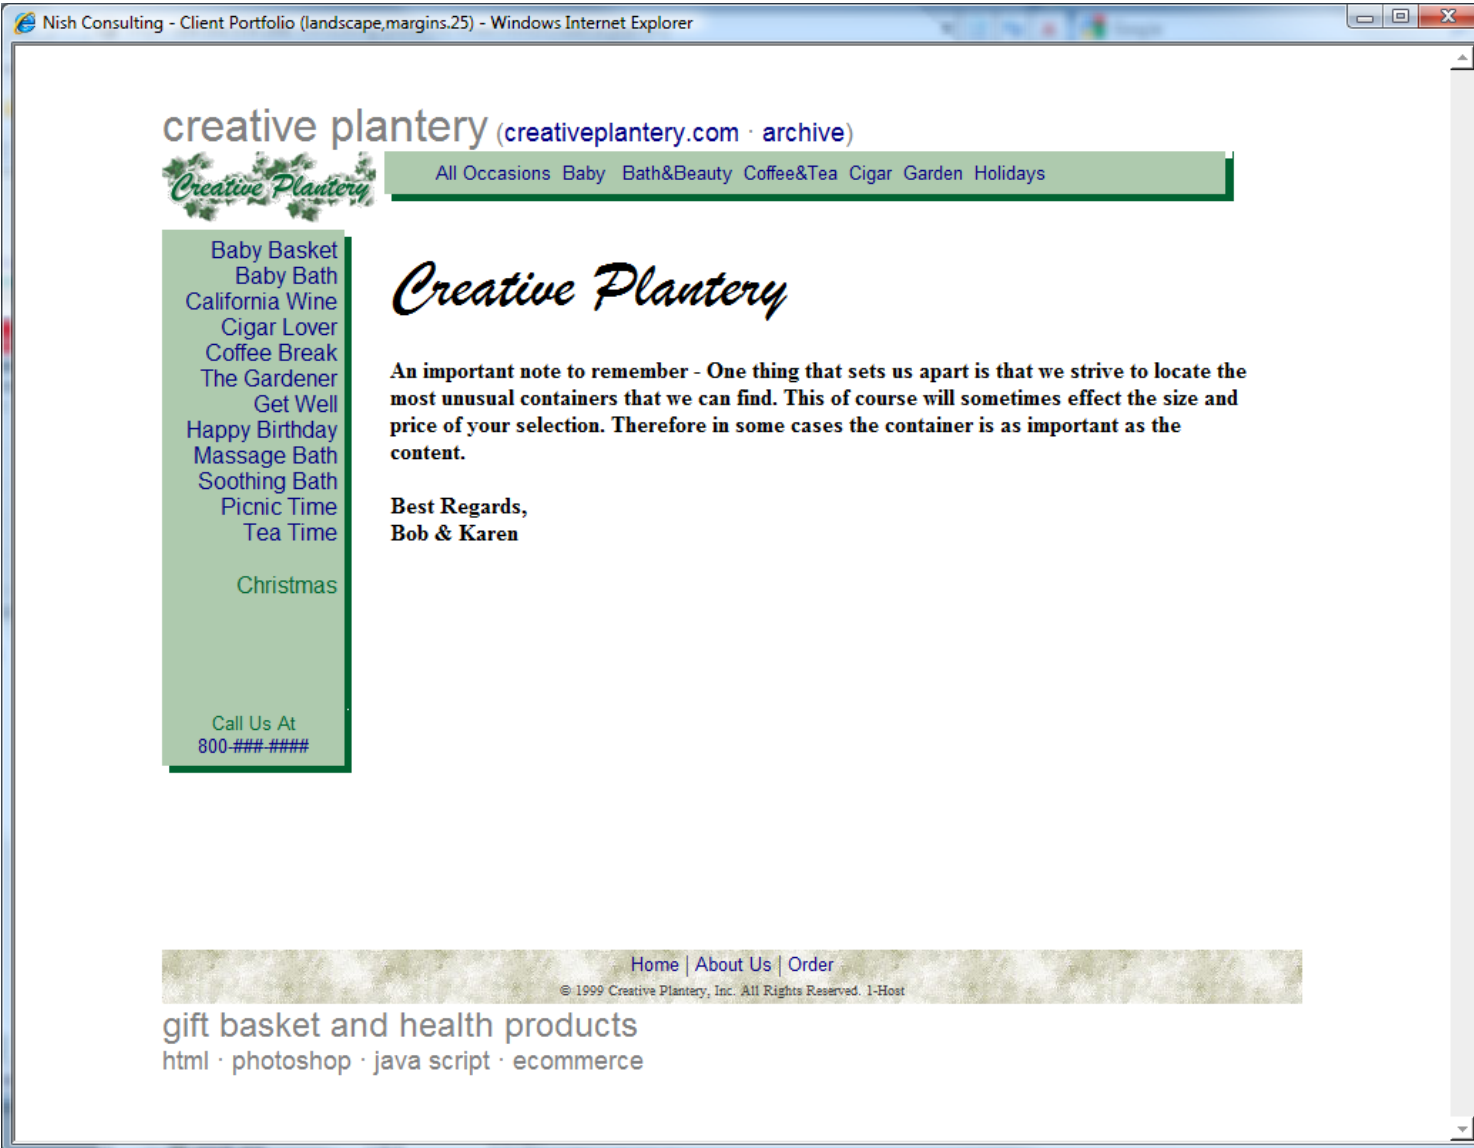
Nish Consulting - Client Portfolio (landscape,margins.25) - Windows Internet Explorer

creative plantery (creativeplantery.com · archive)

Creative Plantery

All Occasions Baby Bath&Beauty Coffee&Tea Cigar Garden Holidays

Baby Basket
Baby Bath
California Wine
Cigar Lover
Coffee Break
The Gardener
Get Well
Happy Birthday
Massage Bath
Soothing Bath
Picnic Time
Tea Time

Christmas

Call Us At
800-###-####

Creative Plantery

An important note to remember - One thing that sets us apart is that we strive to locate the most unusual containers that we can find. This of course will sometimes effect the size and price of your selection. Therefore in some cases the container is as important as the content.

Best Regards,
Bob & Karen

Home | About Us | Order
© 1999 Creative Plantery, Inc. All Rights Reserved. 1-Host

gift basket and health products
html · photoshop · java script · ecommerce